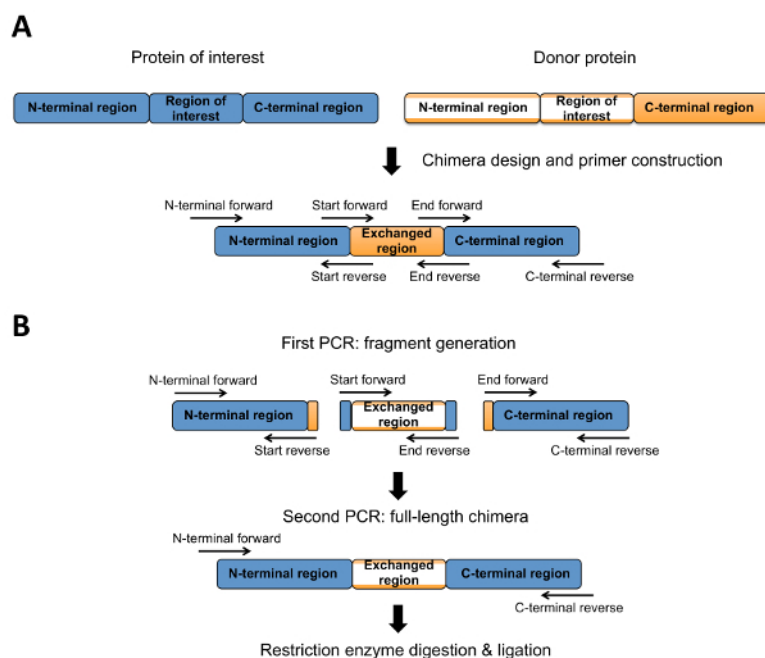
A

Protein of interest

N-terminal region | Region of interest | C-terminal region

Donor protein

N-terminal region | Region of interest | C-terminal region

Chimera design and primer construction

N-terminal forward
Start forward
End forward
N-terminal region | Exchanged region | C-terminal region
Start reverse
End reverse
C-terminal reverse

B

First PCR: fragment generation

N-terminal forward
N-terminal region
Start reverse
Start forward
Exchanged region
End reverse
End forward
C-terminal region
C-terminal reverse

Second PCR: full-length chimera

N-terminal forward
N-terminal region | Exchanged region | C-terminal region
C-terminal reverse

Restriction enzyme digestion & ligation